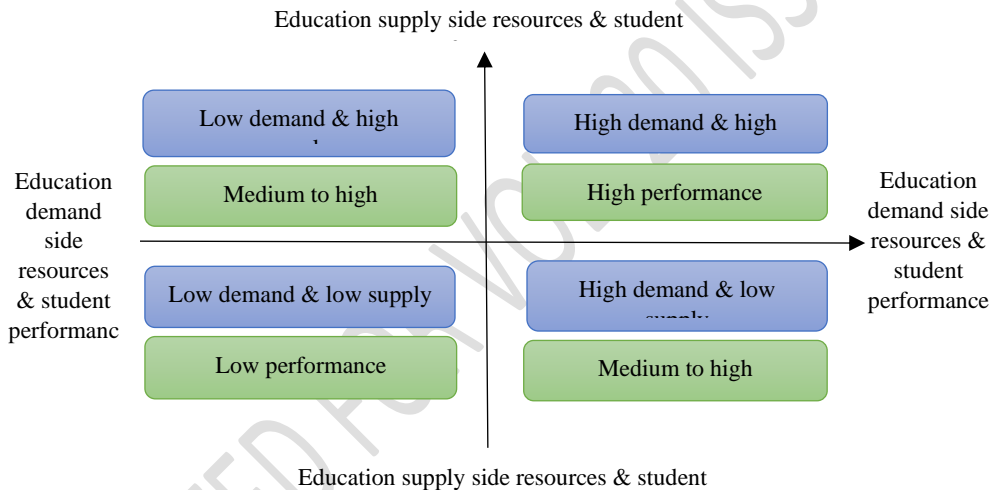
Education supply side resources & student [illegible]

Low demand & high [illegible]

High demand & high

Education demand side resources & student performanc

Medium to high

High performance

Education demand side resources & student performance

Low demand & low supply

High demand & low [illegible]

Low performance

Medium to high

Education supply side resources & student